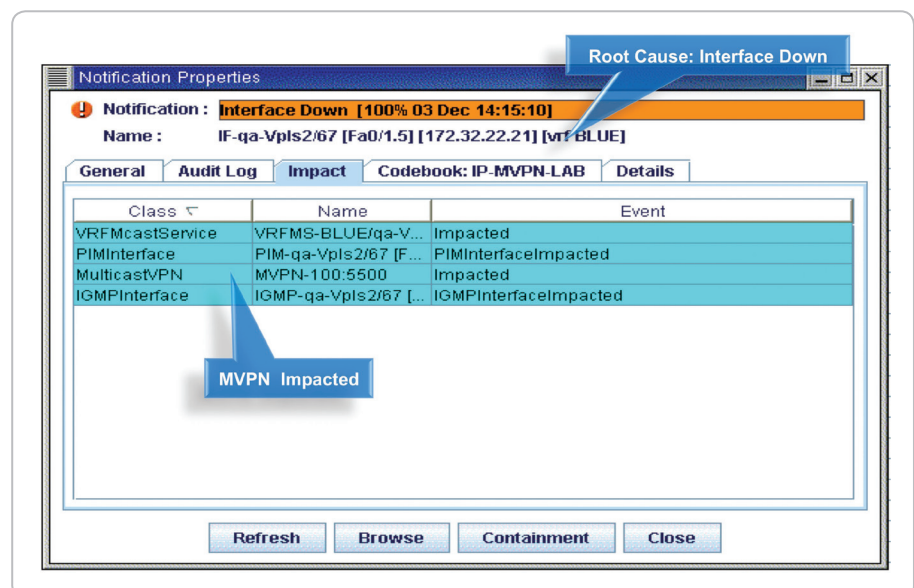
Root Cause: Interface Down

Notification Properties

Notification : Interface Down [100% 03 Dec 14:15:10]

Name : IF-qa-Vpls2/67 [Fa0/1.5] [172.32.22.21] [vrf BLUE]

General | Audit Log | Impact | Codebook: IP-MVPN-LAB | Details

| Class ▽ | Name | Event |
|---|---|---|
| VRFMcastService | VRFMS-BLUE/qa-V... | Impacted |
| PIMInterface | PIM-qa-Vpls2/67 [F... | PIMInterfaceImpacted |
| MulticastVPN | MVPN-100:5500 | Impacted |
| IGMPInterface | IGMP-qa-Vpls2/67 [... | IGMPInterfaceImpacted |

MVPN Impacted

Refresh | Browse | Containment | Close